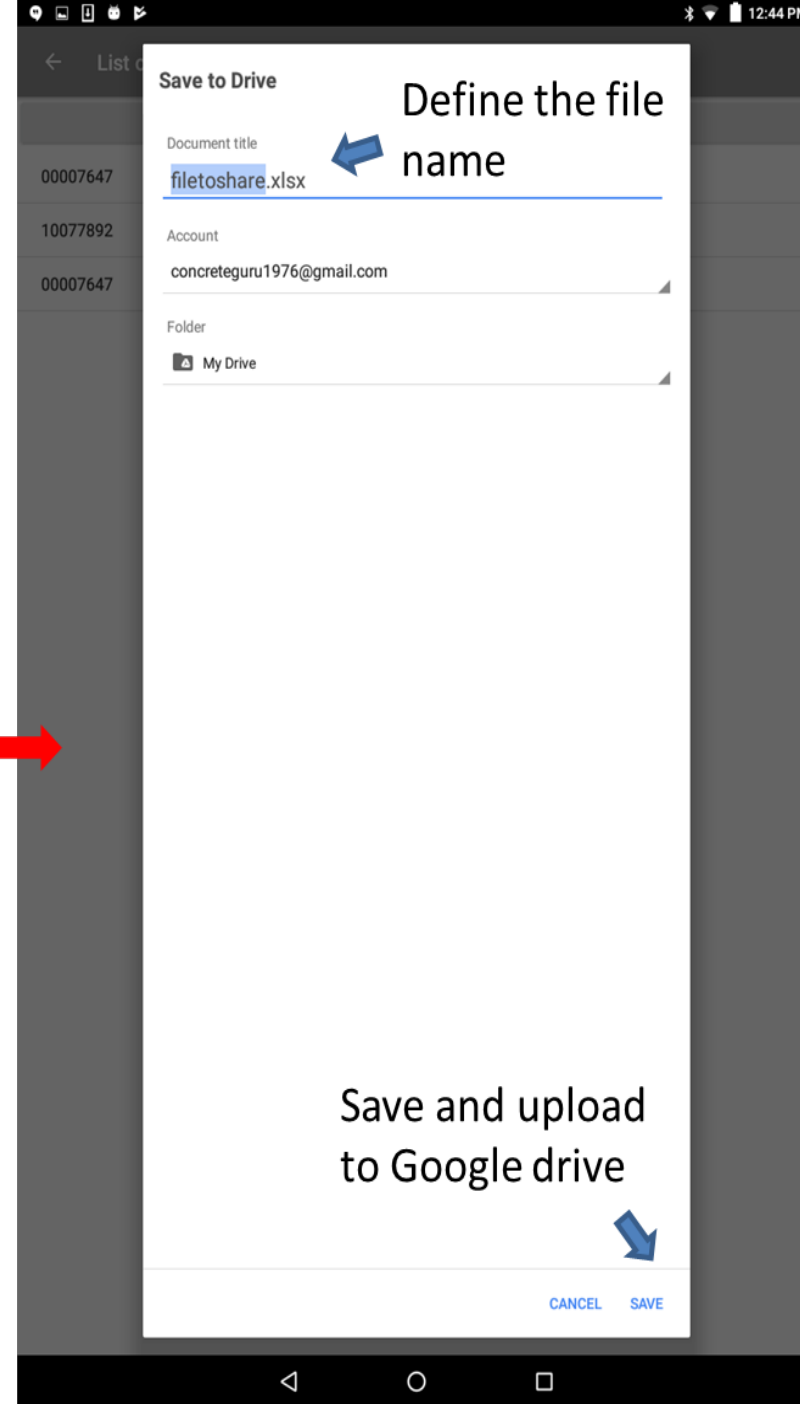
12:44 P

List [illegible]

00007647

10077892

00007647

Save to Drive

Define the file name

Document title

filetoshare.xlsx

Account

concreteguru1976@gmail.com

Folder

My Drive

Save and upload to Google drive

CANCEL SAVE